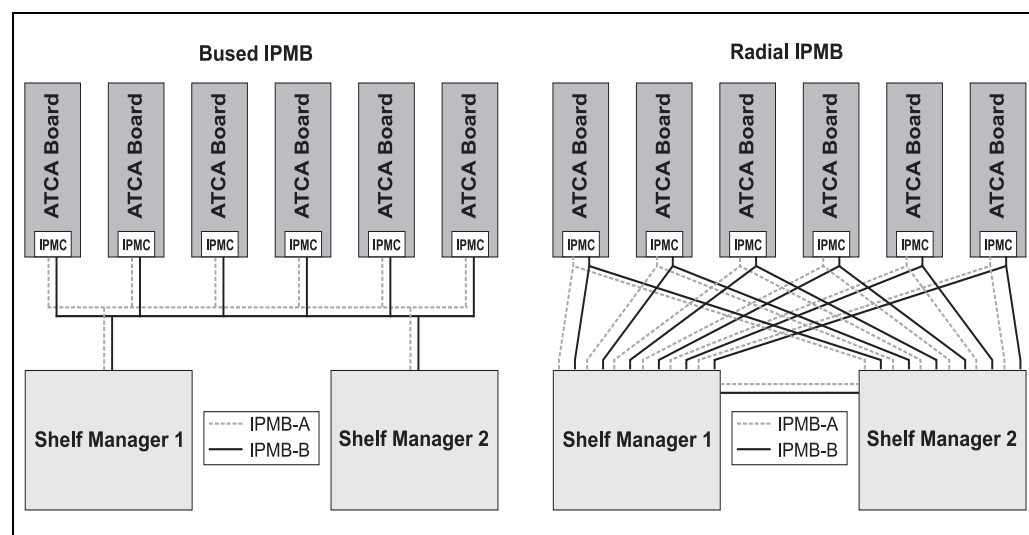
Bused IPMB

ATCA Board
IPMC

ATCA Board
IPMC

ATCA Board
IPMC

ATCA Board
IPMC

ATCA Board
IPMC

ATCA Board
IPMC

Shelf Manager 1

IPMB-A
IPMB-B

Shelf Manager 2

Radial IPMB

ATCA Board
IPMC

ATCA Board
IPMC

ATCA Board
IPMC

ATCA Board
IPMC

ATCA Board
IPMC

ATCA Board
IPMC

Shelf Manager 1

IPMB-A
IPMB-B

Shelf Manager 2